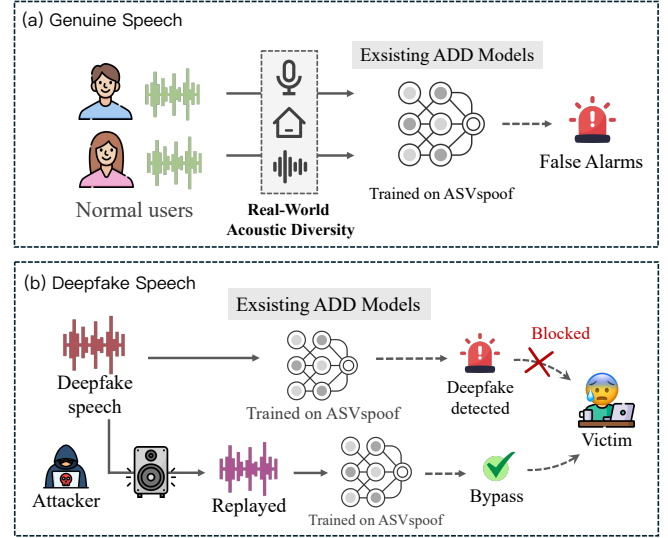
(a) Genuine Speech

Exsisting ADD Models

Normal users

Real-World Acoustic Diversity

Trained on ASVspoof

False Alarms

(b) Deepfake Speech

Exsisting ADD Models

Deepfake speech

Trained on ASVspoof

Deepfake detected

Blocked

Victim

Attacker

Replayed

Trained on ASVspoof

Bypass